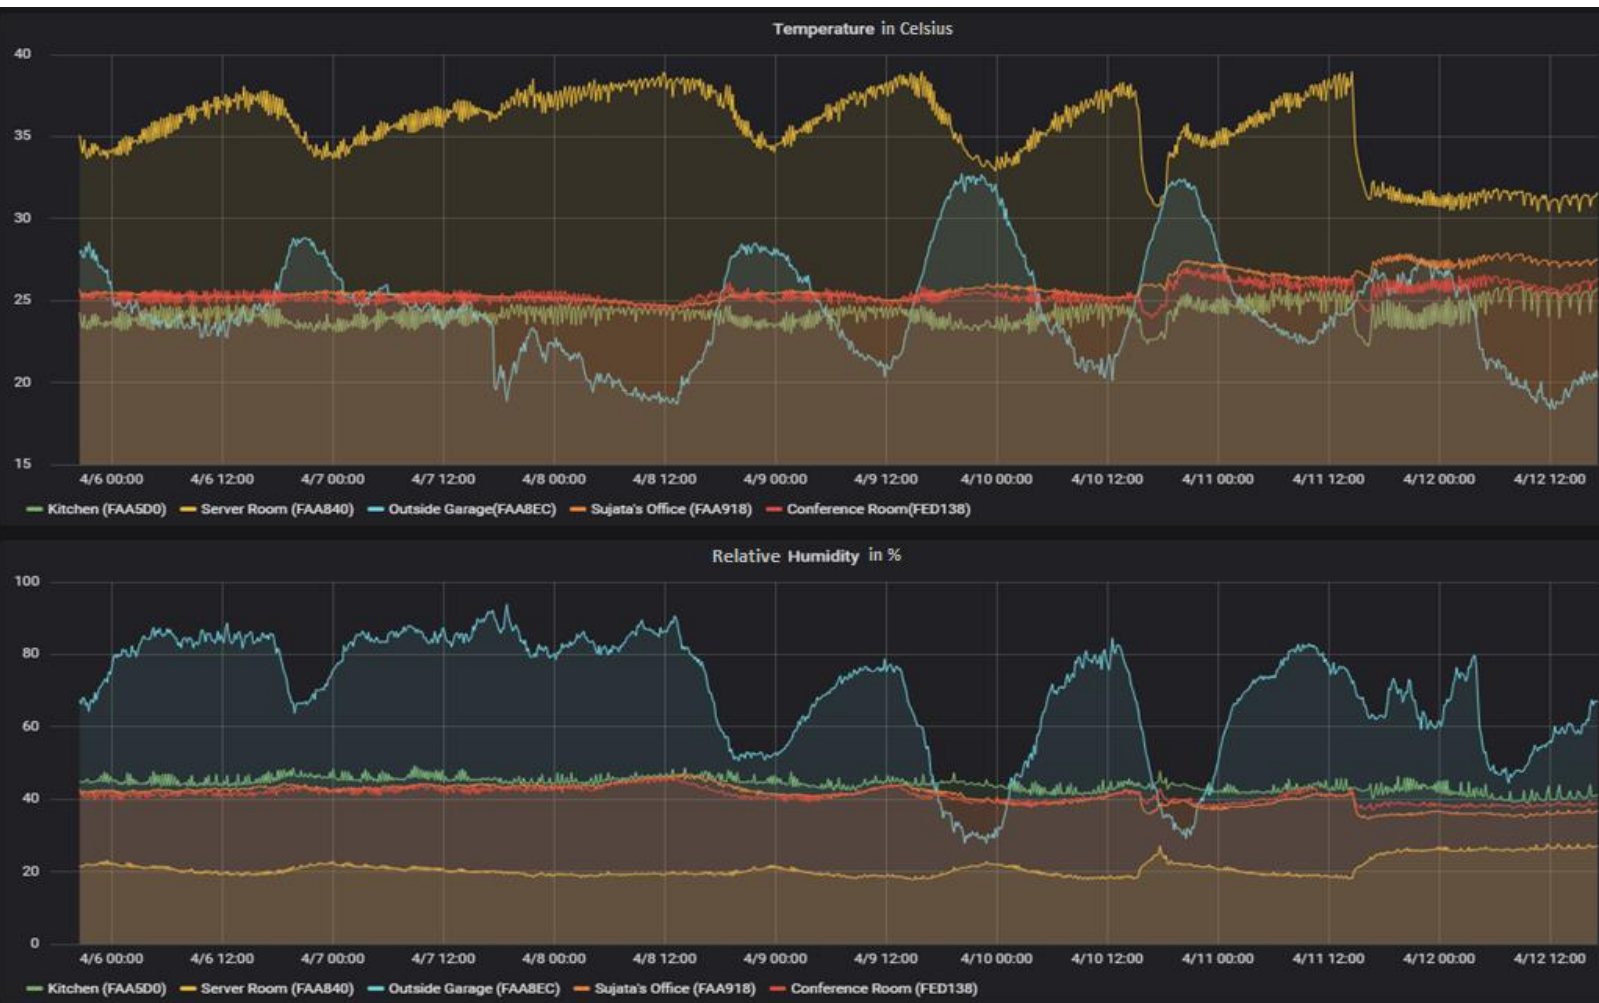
Temperature in Celsius

40
35
30
25
20
15

4/6 00:00 4/6 12:00 4/7 00:00 4/7 12:00 4/8 00:00 4/8 12:00 4/9 00:00 4/9 12:00 4/10 00:00 4/10 12:00 4/11 00:00 4/11 12:00 4/12 00:00 4/12 12:00

Kitchen (FAA5D0) Server Room (FAA840) Outside Garage(FAA8EC) Sujata's Office (FAA918) Conference Room(FED138)

Relative Humidity in %

100
80
60
40
20
0

4/6 00:00 4/6 12:00 4/7 00:00 4/7 12:00 4/8 00:00 4/8 12:00 4/9 00:00 4/9 12:00 4/10 00:00 4/10 12:00 4/11 00:00 4/11 12:00 4/12 00:00 4/12 12:00

Kitchen (FAA5D0) Server Room (FAA840) Outside Garage (FAA8EC) Sujata's Office (FAA918) Conference Room (FED138)